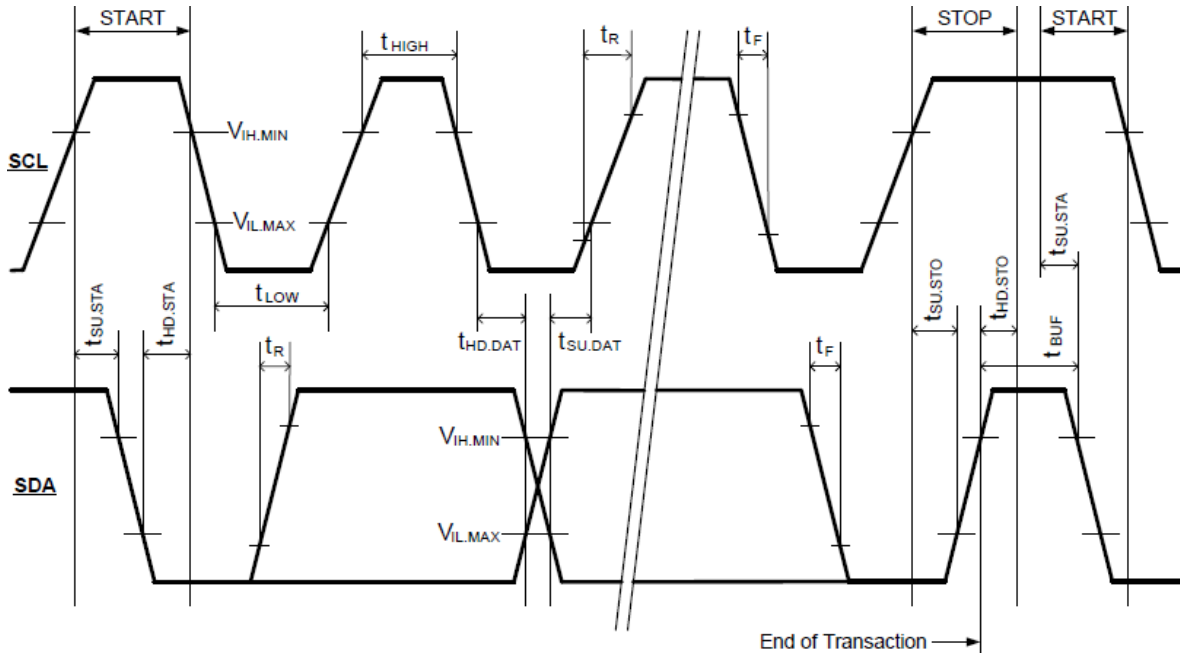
START

$t_{HIGH}$

$t_R$

$t_F$

STOP

START

SCL

$V_{IH.MIN}$

$V_{IL.MAX}$

$t_{LOW}$

$t_{SU.STA}$

$t_{SU.STA}$

$t_{HD.STA}$

$t_R$

$t_{HD.DAT}$

$t_{SU.DAT}$

$t_F$

$t_{SU.STO}$

$t_{HD.STO}$

$t_{BUF}$

$V_{IH.MIN}$

SDA

$V_{IL.MAX}$

End of Transaction